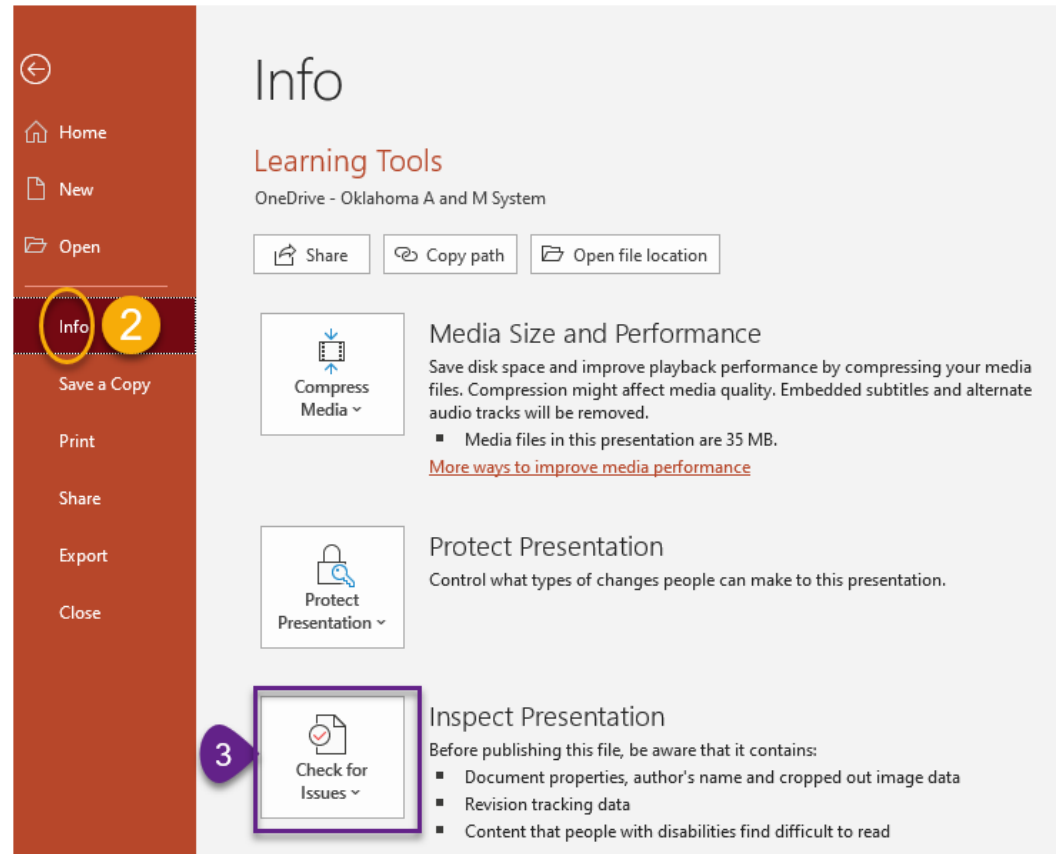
Home

New

Open

Info 2

Save a Copy

Print

Share

Export

Close

Info

Learning Tools

OneDrive - Oklahoma A and M System

Share | Copy path | Open file location

Compress Media ˅

Media Size and Performance

Save disk space and improve playback performance by compressing your media files. Compression might affect media quality. Embedded subtitles and alternate audio tracks will be removed.

▪ Media files in this presentation are 35 MB.

More ways to improve media performance

Protect Presentation ˅

Protect Presentation

Control what types of changes people can make to this presentation.

3

Check for Issues ˅

Inspect Presentation

Before publishing this file, be aware that it contains:

▪ Document properties, author's name and cropped out image data
▪ Revision tracking data
▪ Content that people with disabilities find difficult to read